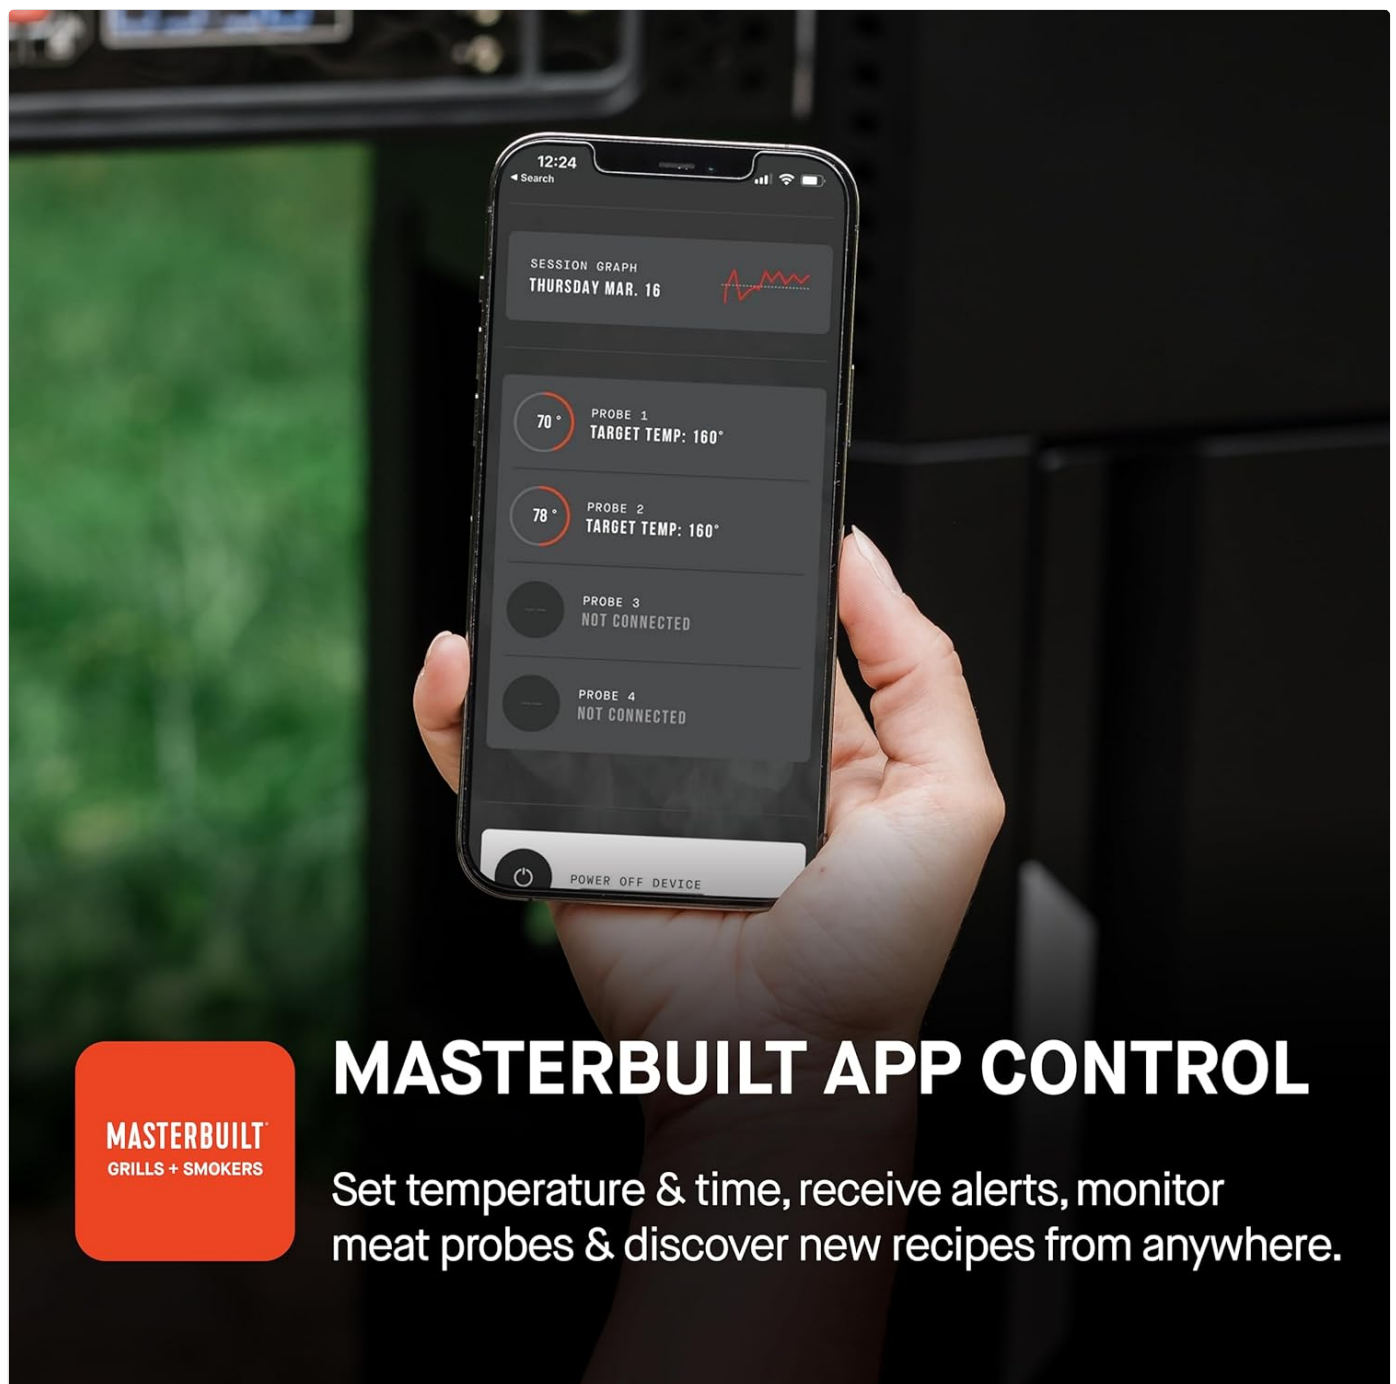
12:24
◂ Search

SESSION GRAPH
THURSDAY MAR. 16

70 °
PROBE 1
TARGET TEMP: 160°

78 °
PROBE 2
TARGET TEMP: 160°

PROBE 3
NOT CONNECTED

PROBE 4
NOT CONNECTED

POWER OFF DEVICE

MASTERBUILT
GRILLS + SMOKERS

MASTERBUILT APP CONTROL

Set temperature & time, receive alerts, monitor meat probes & discover new recipes from anywhere.